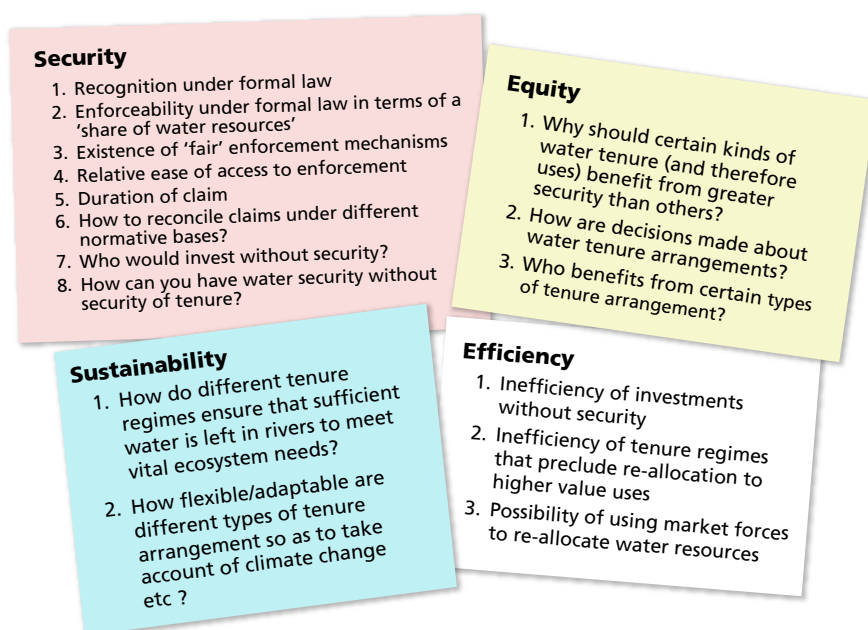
Security

1. Recognition under formal law
2. Enforceability under formal law in terms of a 'share of water resources'
3. Existence of 'fair' enforcement mechanisms
4. Relative ease of access to enforcement
5. Duration of claim
6. How to reconcile claims under different normative bases?
7. Who would invest without security?
8. How can you have water security without security of tenure?

Equity

1. Why should certain kinds of water tenure (and therefore uses) benefit from greater security than others?
2. How are decisions made about water tenure arrangements?
3. Who benefits from certain types of tenure arrangement?

Sustainability

1. How do different tenure regimes ensure that sufficient water is left in rivers to meet vital ecosystem needs?
2. How flexible/adaptable are different types of tenure arrangement so as to take account of climate change etc ?

Efficiency

1. Inefficiency of investments without security
2. Inefficiency of tenure regimes that preclude re-allocation to higher value uses
3. Possibility of using market forces to re-allocate water resources